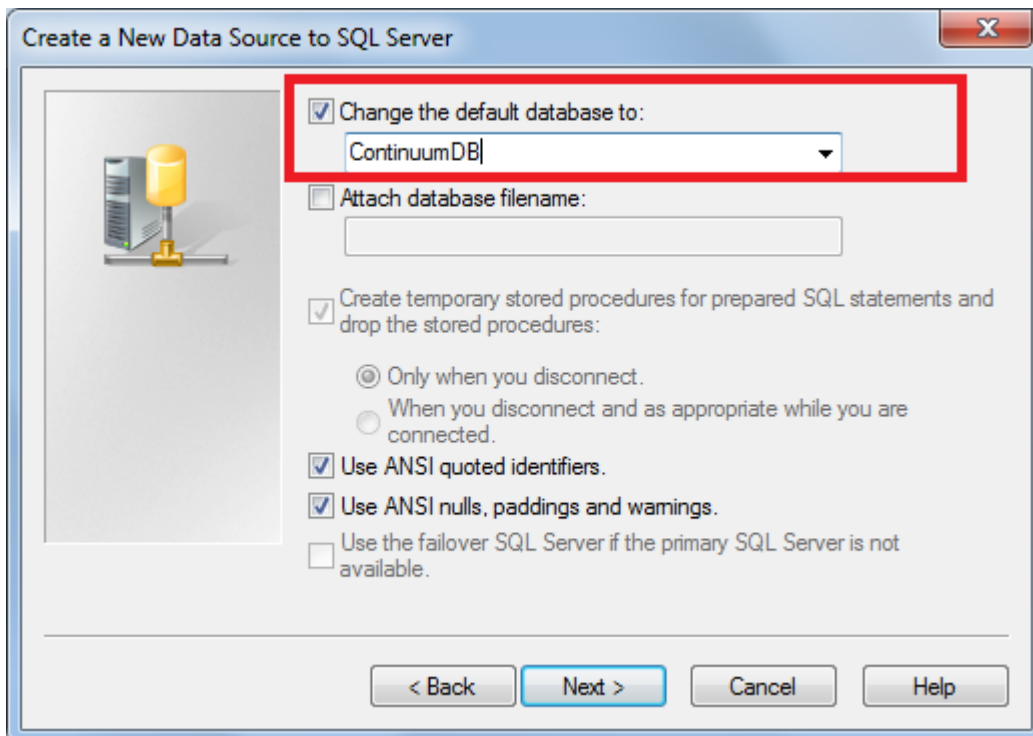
Create a New Data Source to SQL Server

Change the default database to:

ContinuumDB

Attach database filename:

Create temporary stored procedures for prepared SQL statements and drop the stored procedures:

Only when you disconnect.

When you disconnect and as appropriate while you are connected.

Use ANSI quoted identifiers.

Use ANSI nulls, paddings and warnings.

Use the failover SQL Server if the primary SQL Server is not available.

< Back

Next >

Cancel

Help